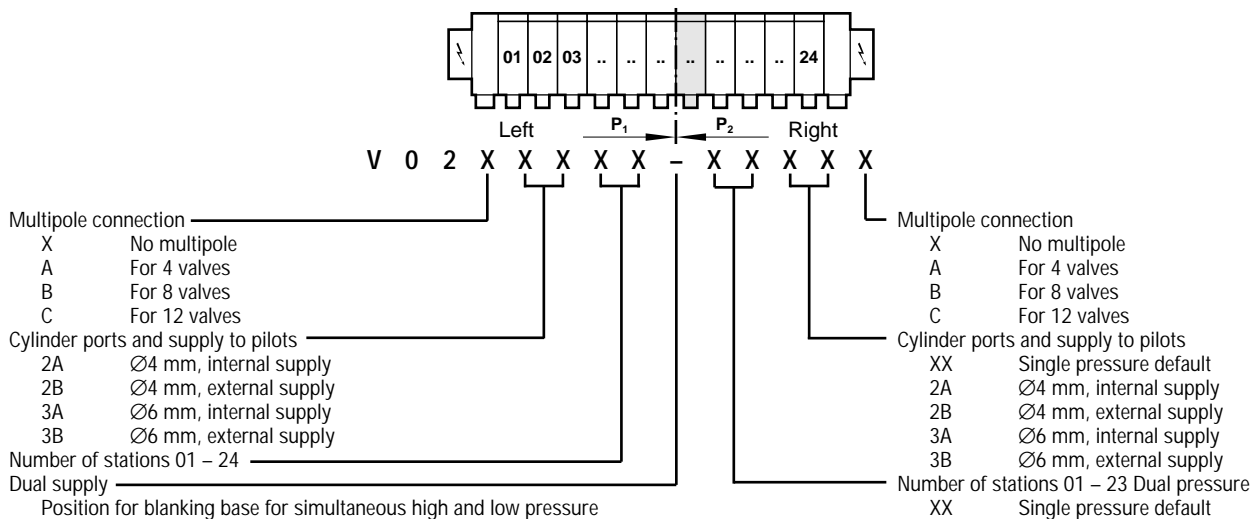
01 02 03 .. .. .. .. .. .. .. 24

Left $P_1$ $P_2$ Right

V 0 2 X X X X X – X X X X X

Multipole connection
X No multipole
A For 4 valves
B For 8 valves
C For 12 valves
Cylinder ports and supply to pilots
2A ∅4 mm, internal supply
2B ∅4 mm, external supply
3A ∅6 mm, internal supply
3B ∅6 mm, external supply
Number of stations 01 – 24
Dual supply
Position for blanking base for simultaneous high and low pressure

Multipole connection
X No multipole
A For 4 valves
B For 8 valves
C For 12 valves
Cylinder ports and supply to pilots
XX Single pressure default
2A ∅4 mm, internal supply
2B ∅4 mm, external supply
3A ∅6 mm, internal supply
3B ∅6 mm, external supply
Number of stations 01 – 23 Dual pressure
XX Single pressure default